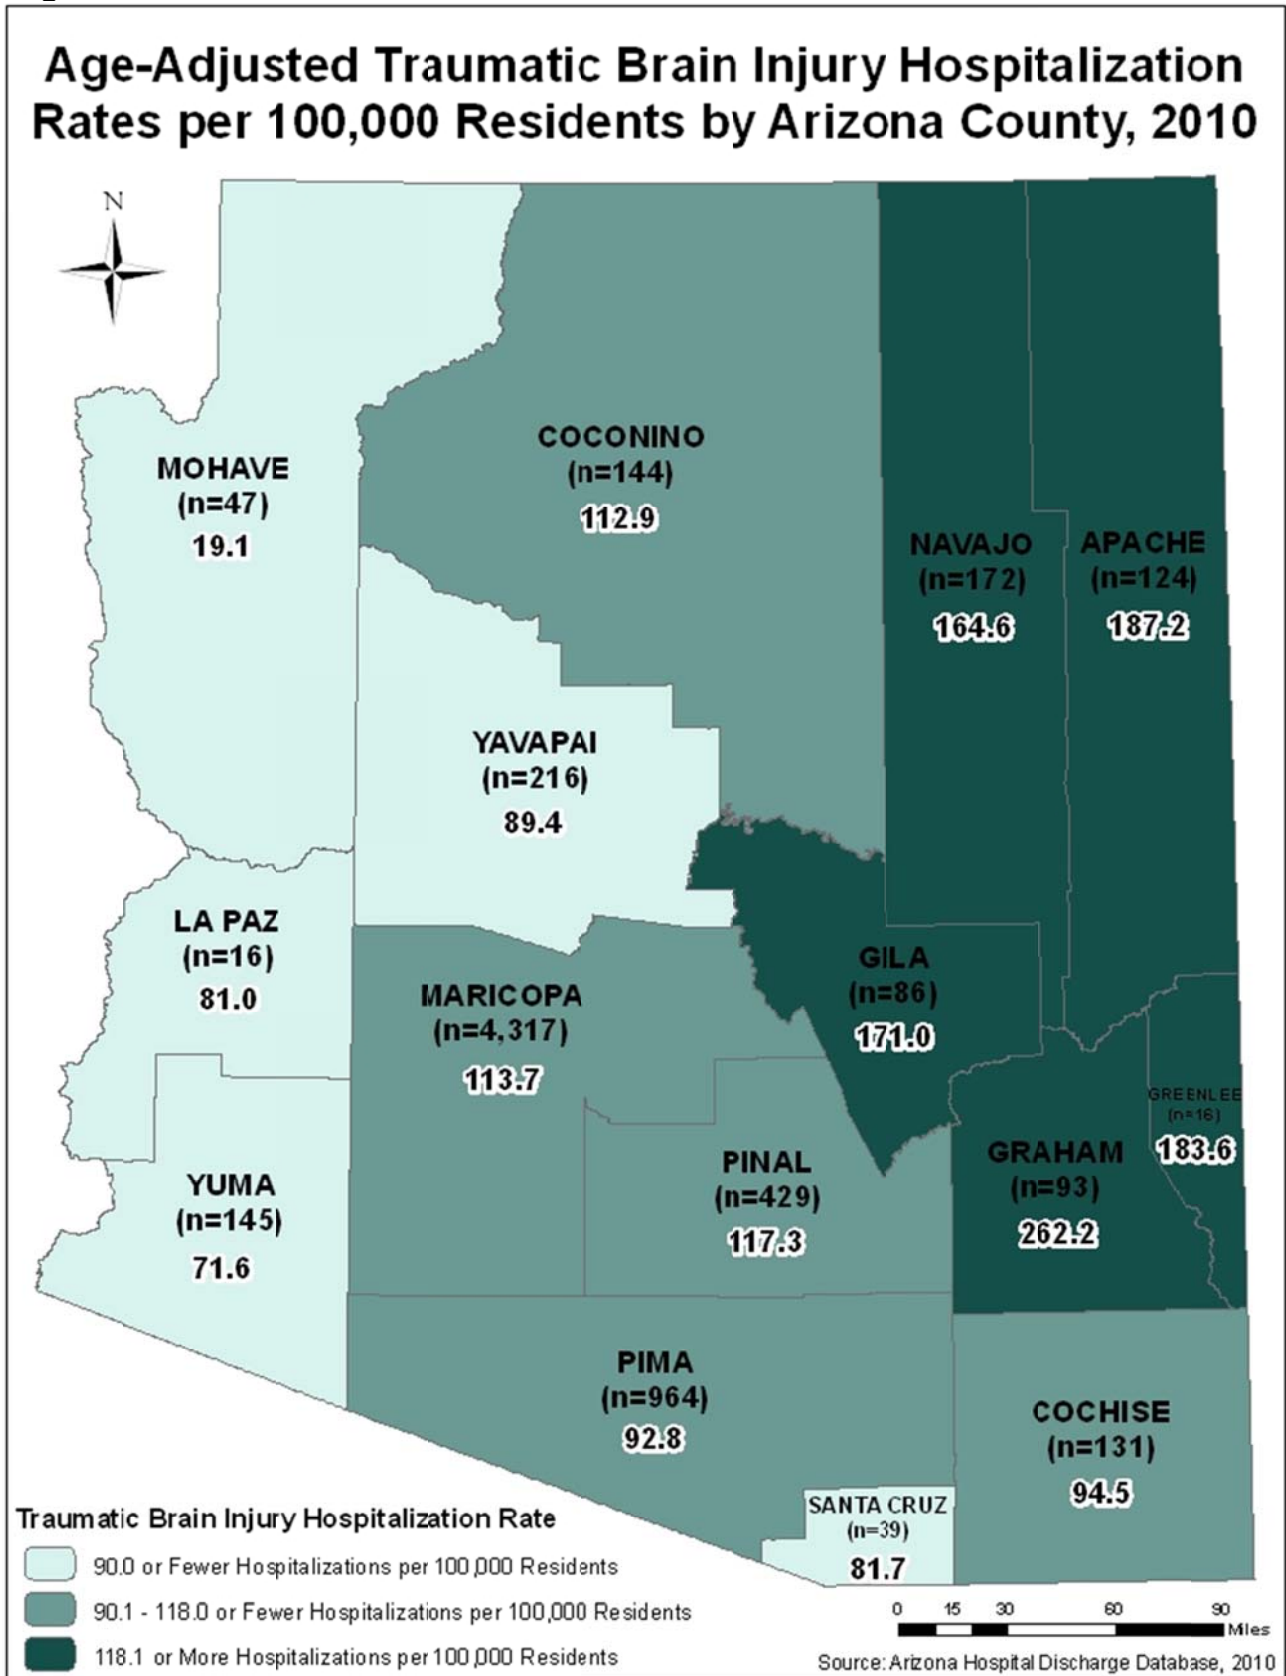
Age-Adjusted Traumatic Brain Injury Hospitalization Rates per 100,000 Residents by Arizona County, 2010

N

MOHAVE
(n=47)
19.1

COCONINO
(n=144)
112.9

NAVAJO
(n=172)
164.6

APACHE
(n=124)
187.2

YAVAPAI
(n=216)
89.4

LA PAZ
(n=16)
81.0

GILA
(n=86)
171.0

MARICOPA
(n=4,317)
113.7

GREENLEE
(n=16)
183.6

YUMA
(n=145)
71.6

PINAL
(n=429)
117.3

GRAHAM
(n=93)
262.2

PIMA
(n=964)
92.8

COCHISE
(n=131)
94.5

SANTA CRUZ
(n=39)
81.7

Traumatic Brain Injury Hospitalization Rate
90.0 or Fewer Hospitalizations per 100,000 Residents
90.1 - 118.0 or Fewer Hospitalizations per 100,000 Residents
118.1 or More Hospitalizations per 100,000 Residents

0 15 30 60 90
Miles

Source: Arizona Hospital Discharge Database, 2010